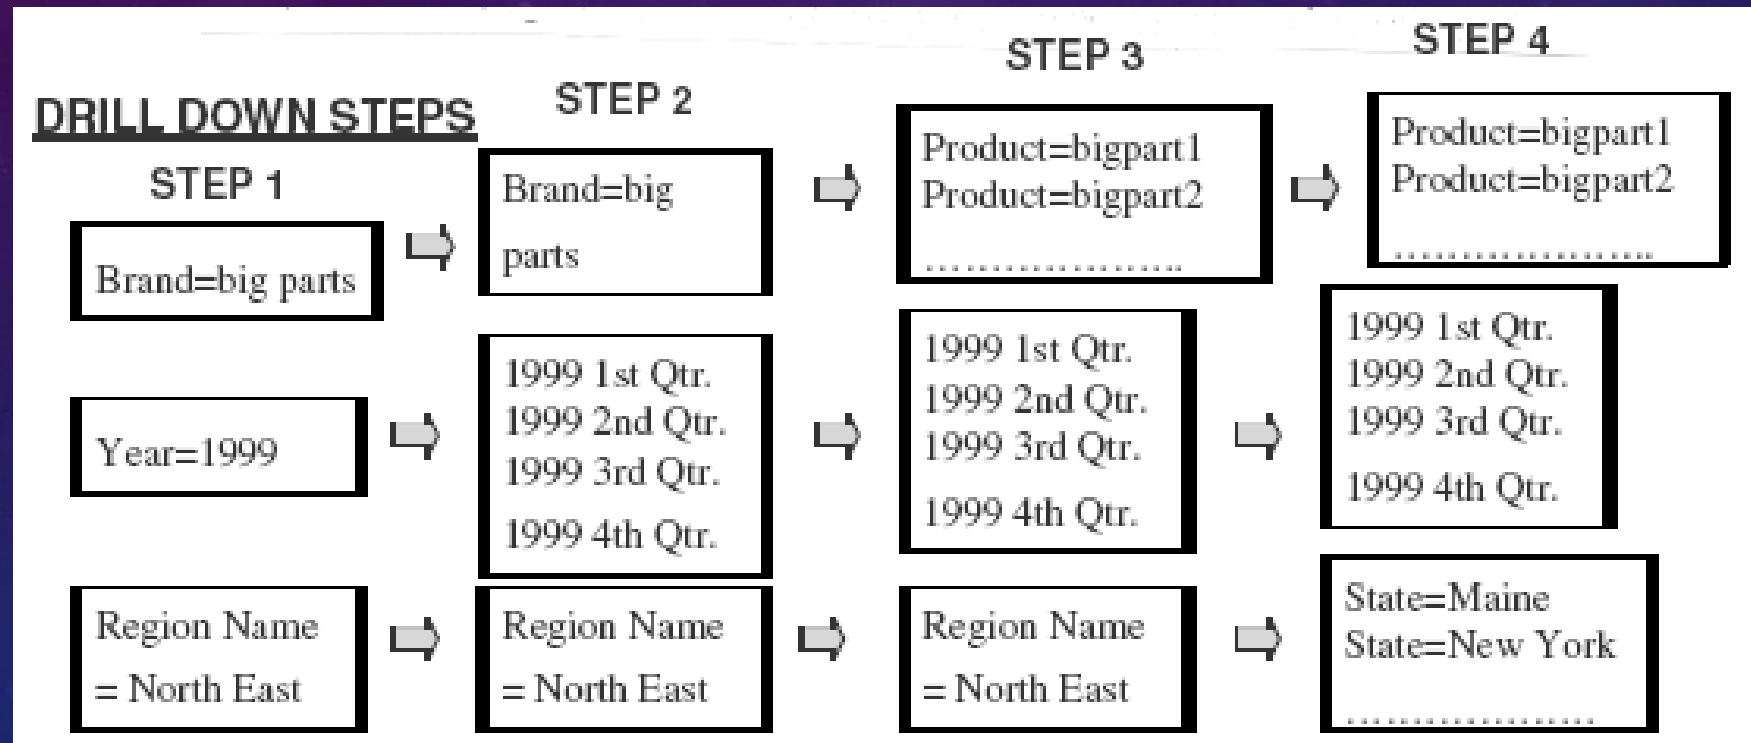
DRILL DOWN STEPS

STEP 1

Brand=big parts

Year=1999

Region Name = North East

STEP 2

Brand=big parts

1999 1st Qtr.
1999 2nd Qtr.
1999 3rd Qtr.
1999 4th Qtr.

Region Name = North East

STEP 3

Product=bigpart1
Product=bigpart2
......................

1999 1st Qtr.
1999 2nd Qtr.
1999 3rd Qtr.
1999 4th Qtr.

Region Name = North East

STEP 4

Product=bigpart1
Product=bigpart2
......................

1999 1st Qtr.
1999 2nd Qtr.
1999 3rd Qtr.
1999 4th Qtr.

State=Maine
State=New York
......................